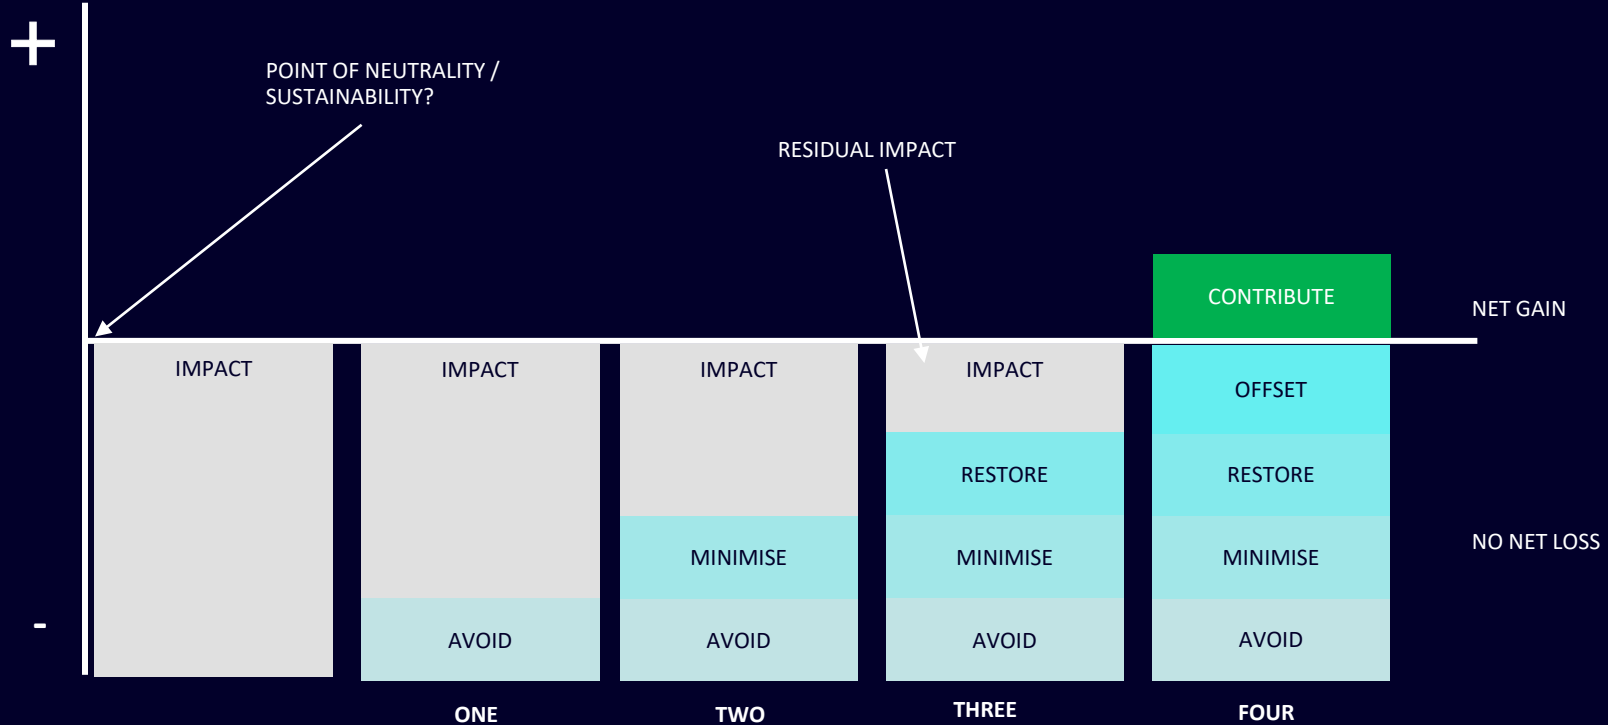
+

POINT OF NEUTRALITY / SUSTAINABILITY?

RESIDUAL IMPACT

CONTRIBUTE

NET GAIN

IMPACT

IMPACT

IMPACT

IMPACT

OFFSET

RESTORE

RESTORE

MINIMISE

MINIMISE

MINIMISE

NO NET LOSS

-

AVOID

AVOID

AVOID

AVOID

ONE

TWO

THREE

FOUR